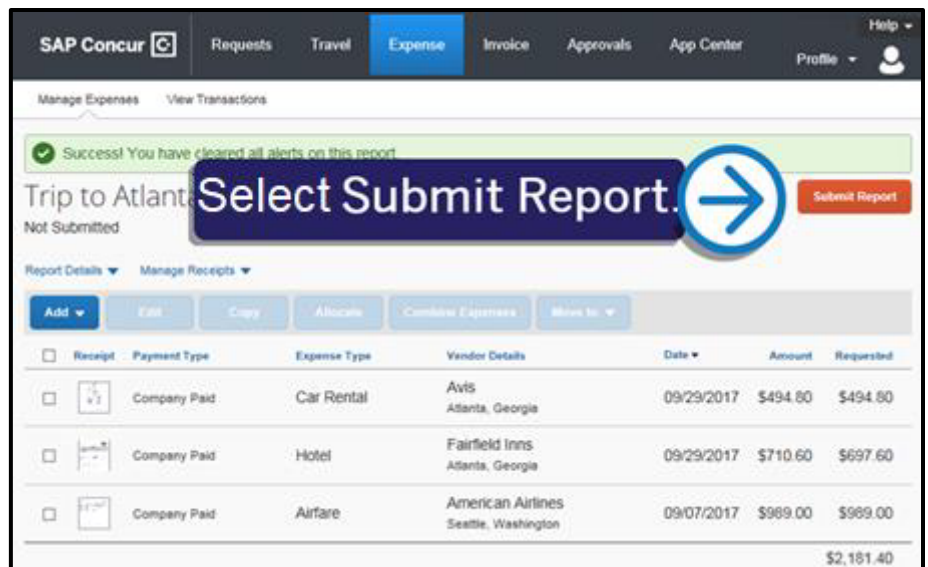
SAP Concur [C] Requests Travel Expense Invoice Approvals App Center Help Profile

Manage Expenses View Transactions

Success! You have cleared all alerts on this report

Trip to Atlant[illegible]

Select Submit Report.

Submit Report

Not Submitted

Report Details Manage Receipts

Add Edit Copy Allocate Combine Expenses Move to

| | Receipt | Payment Type | Expense Type | Vendor Details | Date | Amount | Requested |
|---|---|---|---|---|---|---|---|
| | | Company Paid | Car Rental | Avis Atlanta, Georgia | 09/29/2017 | $494.80 | $494.80 |
| | | Company Paid | Hotel | Fairfield Inns Atlanta, Georgia | 09/29/2017 | $710.60 | $697.60 |
| | | Company Paid | Airfare | American Airlines Seattle, Washington | 09/07/2017 | $989.00 | $989.00 |

$2,181.40